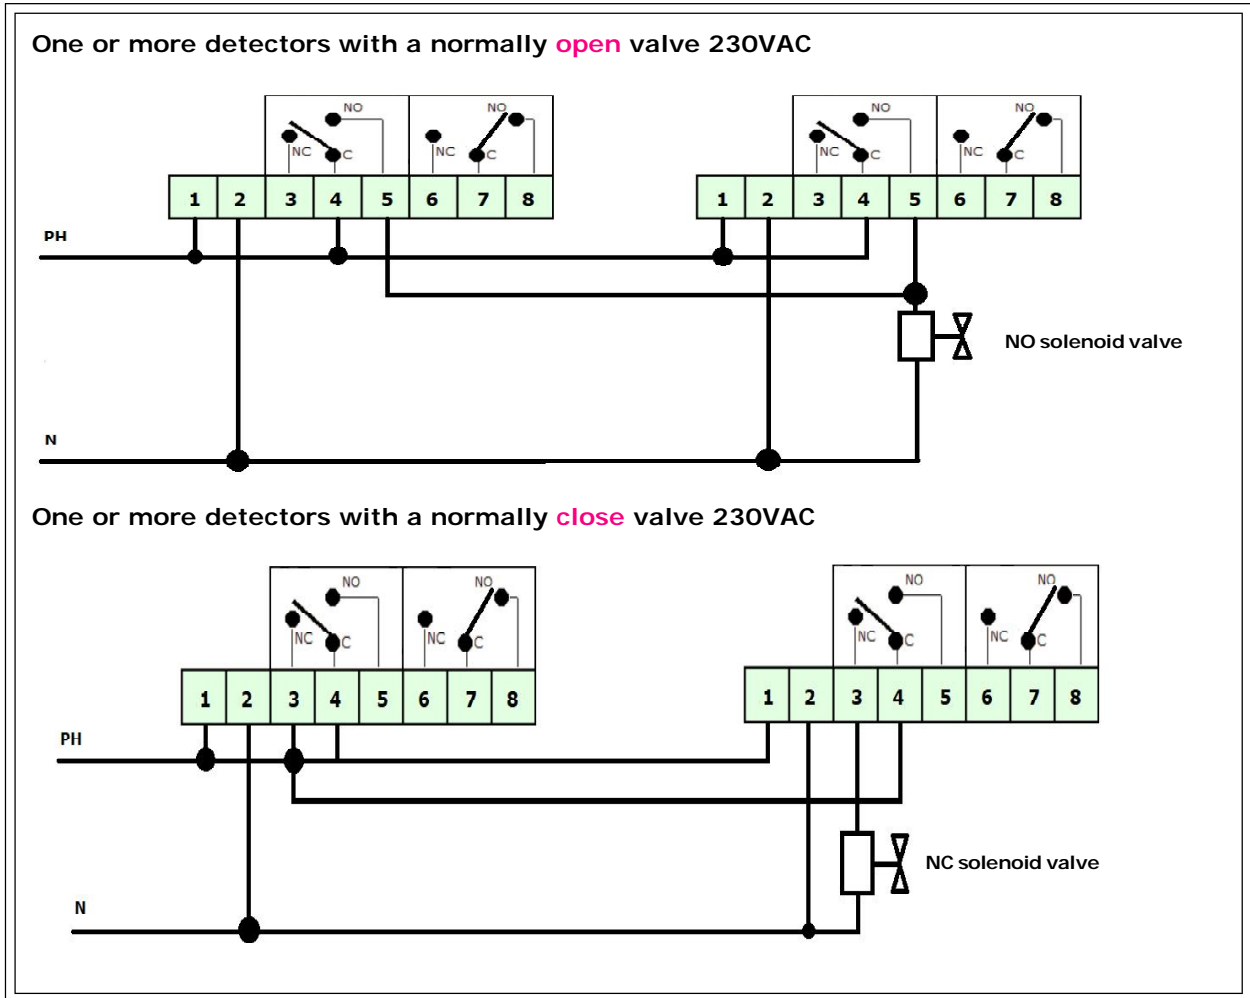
One or more detectors with a normally open valve 230VAC

NO NC C NO NC C
1 2 3 4 5 6 7 8
NO NC C NO NC C
1 2 3 4 5 6 7 8
PH
NO solenoid valve
N

One or more detectors with a normally close valve 230VAC

NO NC C NO NC C
1 2 3 4 5 6 7 8
NO NC C NO NC C
1 2 3 4 5 6 7 8
PH
NC solenoid valve
N